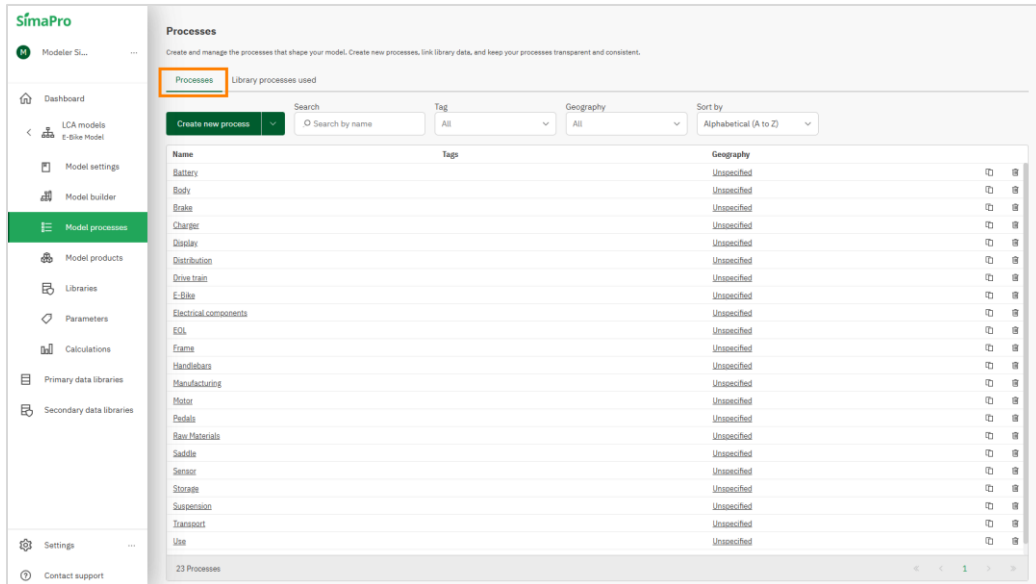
SimaPro

M Modeler Si... ···

Dashboard

LCA models
E-Bike Model

Model settings

Model builder

Model processes

Model products

Libraries

Parameters

Calculations

Primary data libraries

Secondary data libraries

Settings ···

Contact support

Processes

Create and manage the processes that shape your model. Create new processes, link library data, and keep your processes transparent and consistent.

Processes | Library processes used

Create new process

Search
Search by name

Tag
All

Geography
All

Sort by
Alphabetical (A to Z)

| Name | Tags | Geography |
|---|---|---|
| Battery | | Unspecified |
| Body | | Unspecified |
| Brake | | Unspecified |
| Charger | | Unspecified |
| Display | | Unspecified |
| Distribution | | Unspecified |
| Drive train | | Unspecified |
| E-Bike | | Unspecified |
| Electrical components | | Unspecified |
| EOL | | Unspecified |
| Frame | | Unspecified |
| Handlebars | | Unspecified |
| Manufacturing | | Unspecified |
| Motor | | Unspecified |
| Pedals | | Unspecified |
| Raw Materials | | Unspecified |
| Saddle | | Unspecified |
| Sensor | | Unspecified |
| Storage | | Unspecified |
| Suspension | | Unspecified |
| Transport | | Unspecified |
| Use | | Unspecified |

23 Processes

« ‹ 1 › »